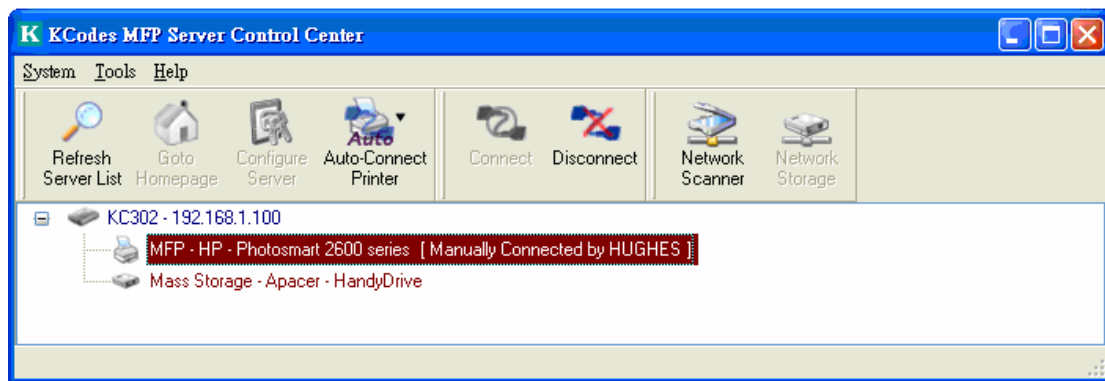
K KCodes MFP Server Control Center

System Tools Help

Refresh Server List
Goto Homepage
Configure Server
Auto
Auto-Connect Printer
Connect
Disconnect
Network Scanner
Network Storage

KC302 - 192.168.1.100
MFP - HP - Photosmart 2600 series [ Manually Connected by HUGHES ]
Mass Storage - Apacer - HandyDrive